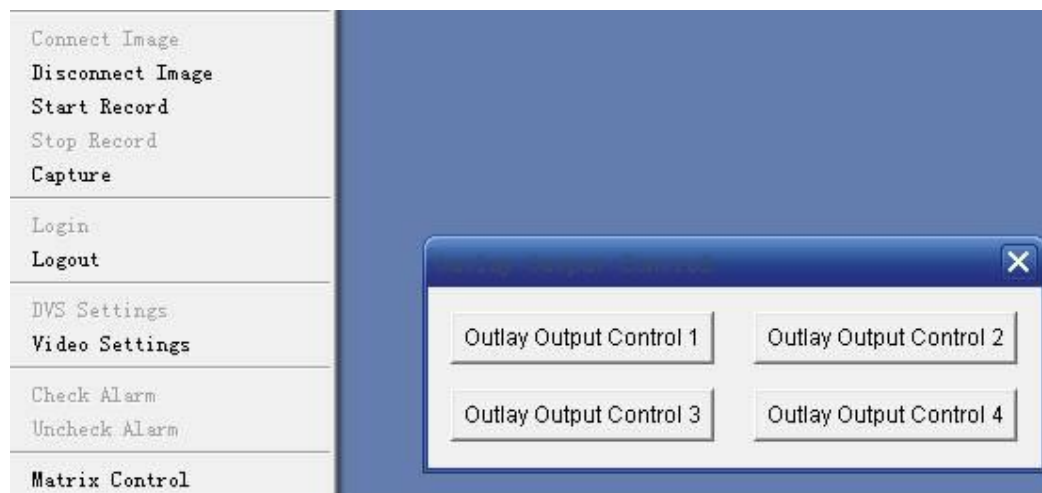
Connect Image
Disconnect Image
Start Record
Stop Record
Capture

Login
Logout

DVS Settings
Video Settings

Check Alarm
Uncheck Alarm

Matrix Control

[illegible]

Outlay Output Control 1
Outlay Output Control 2
Outlay Output Control 3
Outlay Output Control 4